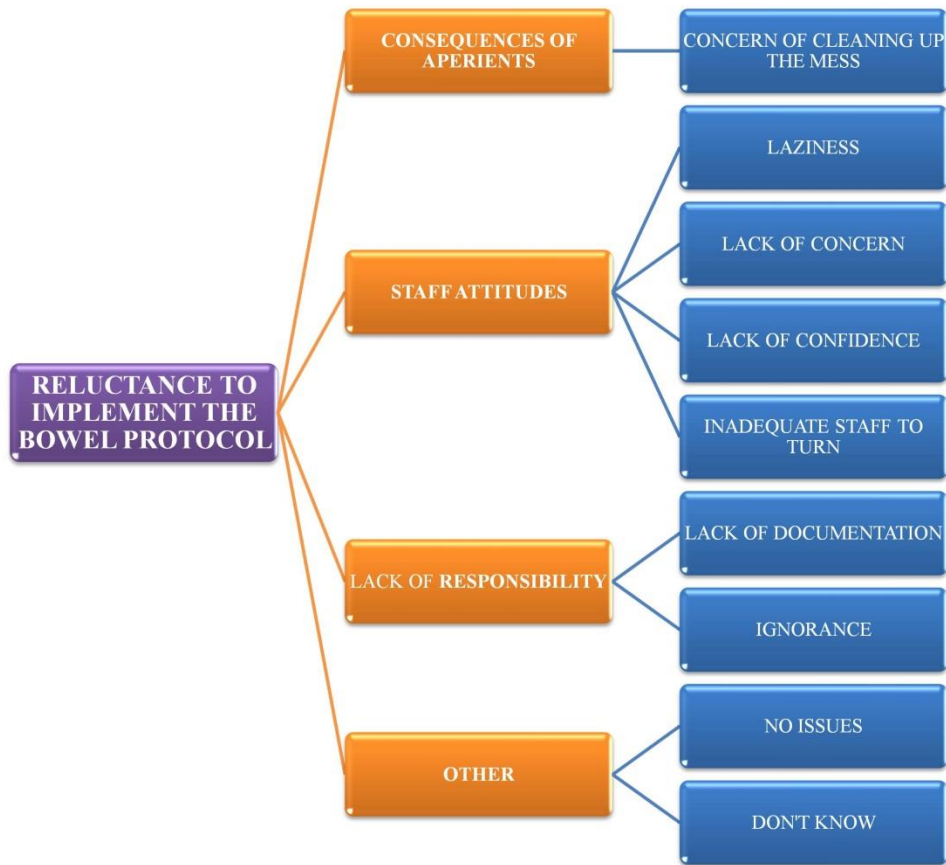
RELUCTANCE TO IMPLEMENT THE BOWEL PROTOCOL

CONSEQUENCES OF APERIENTS

CONCERN OF CLEANING UP THE MESS

STAFF ATTITUDES

LAZINESS

LACK OF CONCERN

LACK OF CONFIDENCE

INADEQUATE STAFF TO TURN

LACK OF RESPONSIBILITY

LACK OF DOCUMENTATION

IGNORANCE

OTHER

NO ISSUES

DON'T KNOW